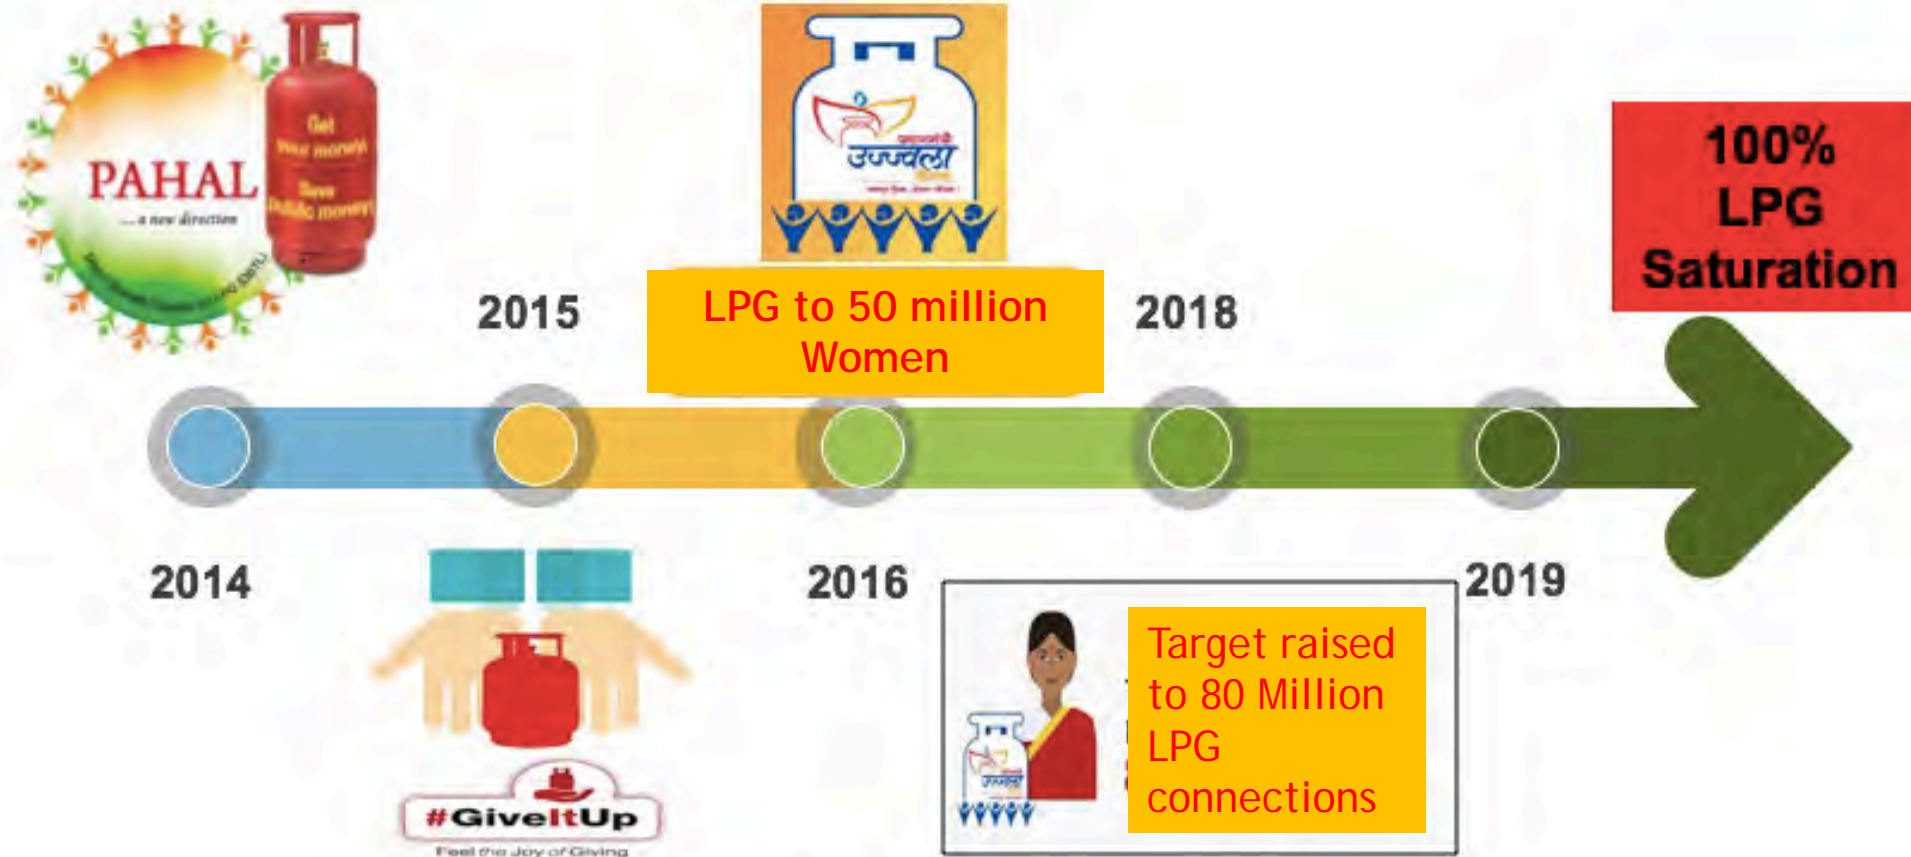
PAHAL
... a new direction

Get your money
Save public money

2015

प्रधानमंत्री
उज्ज्वला
योजना

LPG to 50 million Women

2018

100% LPG Saturation

2014

2016

2019

#GiveItUp
Feel the Joy of Giving

उज्ज्वला

Target raised to 80 Million LPG connections